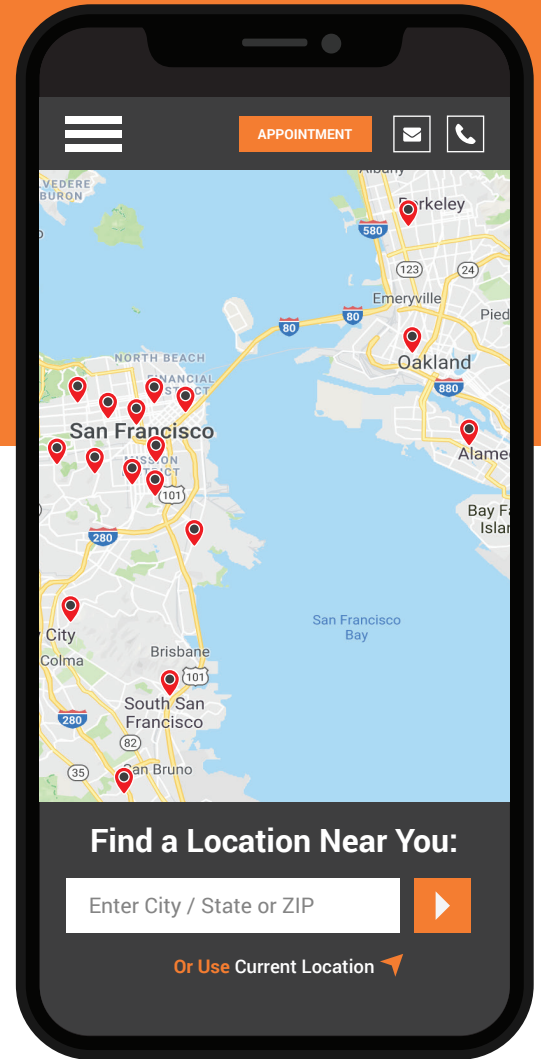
APPOINTMENT

VEDERE
BURON
Albany
Berkeley
580
123
24
Emeryville
Pied
80
80
NORTH BEACH
FINANCIAL
DISTRICT
Oakland
880
San Francisco
MISSION
DISTRICT
Alamed
101
280
Bay Fa
Islan
San Francisco
Bay
y City
Colma
Brisbane
101
South San
Francisco
280
82
35
San Bruno

Find a Location Near You:

Enter City / State or ZIP

Or Use Current Location